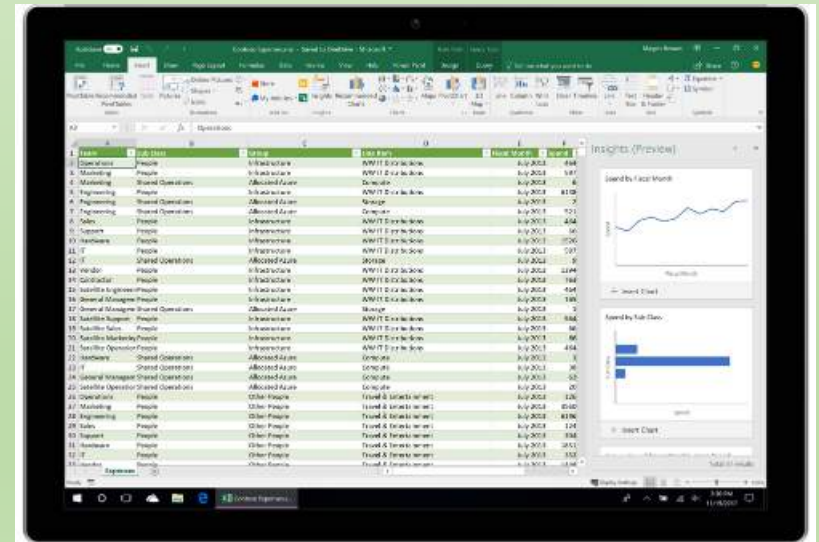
Insights (Preview)

Spend by Fiscal Month

+ Insert Chart

Spend by Sub Class

+ Insert Chart

| Team | Sub Class | Group | Line Item | Fiscal Month | Spend |
|---|---|---|---|---|---|
| Operations | People | Infrastructure | WW IT Distributions | July 2013 | |
| Marketing | People | Infrastructure | WW IT Distributions | July 2013 | |
| Marketing | Shared Operations | Allocated Azure | Compute | July 2013 | |
| Engineering | People | Infrastructure | WW IT Distributions | July 2013 | |
| Engineering | Shared Operations | Allocated Azure | Storage | July 2013 | |
| Engineering | Shared Operations | Allocated Azure | Compute | July 2013 | |
| Sales | People | Infrastructure | WW IT Distributions | July 2013 | |
| Support | People | Infrastructure | WW IT Distributions | July 2013 | |
| Hardware | People | Infrastructure | WW IT Distributions | July 2013 | |
| IT | People | Infrastructure | WW IT Distributions | July 2013 | |
| IT | Shared Operations | Allocated Azure | Storage | July 2013 | |
| Vendor | People | Infrastructure | WW IT Distributions | July 2013 | |
| Contractor | People | Infrastructure | WW IT Distributions | July 2013 | |
| Satellite Engineer | People | Infrastructure | WW IT Distributions | July 2013 | |
| General Manager | People | Infrastructure | WW IT Distributions | July 2013 | |
| General Manager | Shared Operations | Allocated Azure | Storage | July 2013 | |
| Satellite Support | People | Infrastructure | WW IT Distributions | July 2013 | |
| Satellite Sales | People | Infrastructure | WW IT Distributions | July 2013 | |
| Satellite Marketing | People | Infrastructure | WW IT Distributions | July 2013 | |
| Satellite Operations | People | Infrastructure | WW IT Distributions | July 2013 | |
| Hardware | Shared Operations | Allocated Azure | Compute | July 2013 | |
| IT | Shared Operations | Allocated Azure | Compute | July 2013 | |
| General Manager | Shared Operations | Allocated Azure | Compute | July 2013 | |
| Satellite Operations | Shared Operations | Allocated Azure | Compute | July 2013 | |
| Operations | People | Other People | Travel & Entertainment | July 2013 | |
| Marketing | People | Other People | Travel & Entertainment | July 2013 | |
| Engineering | People | Other People | Travel & Entertainment | July 2013 | |
| Sales | People | Other People | Travel & Entertainment | July 2013 | |
| Support | People | Other People | Travel & Entertainment | July 2013 | |
| Hardware | People | Other People | Travel & Entertainment | July 2013 | |
| IT | People | Other People | Travel & Entertainment | July 2013 | |

Expenses

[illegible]